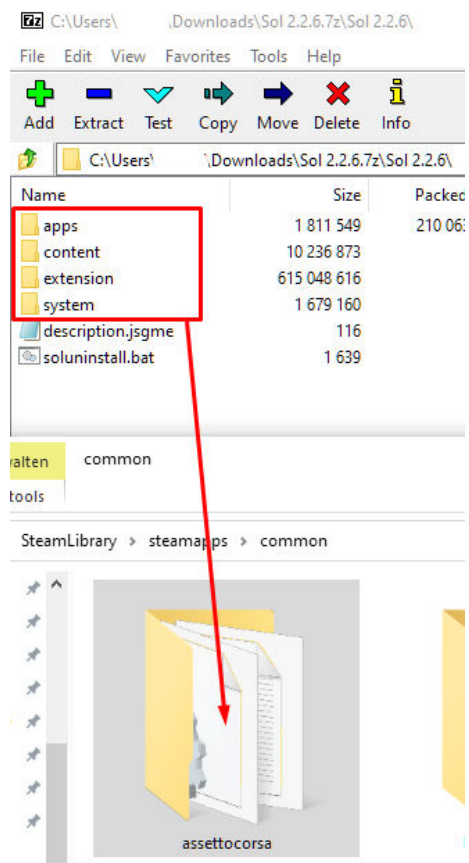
7z C:\Users\ \Downloads\Sol 2.2.6.7z\Sol 2.2.6\

File Edit View Favorites Tools Help

Add Extract Test Copy Move Delete Info

C:\Users\ \Downloads\Sol 2.2.6.7z\Sol 2.2.6\

| Name | Size | Packed |
|---|---|---|
| apps | 1 811 549 | 210 063 |
| content | 10 236 873 | |
| extension | 615 048 616 | |
| system | 1 679 160 | |
| description.jsgme | 116 | |
| soluninstall.bat | 1 639 | |

walten common

tools

SteamLibrary › steamapps › common

assettocorsa